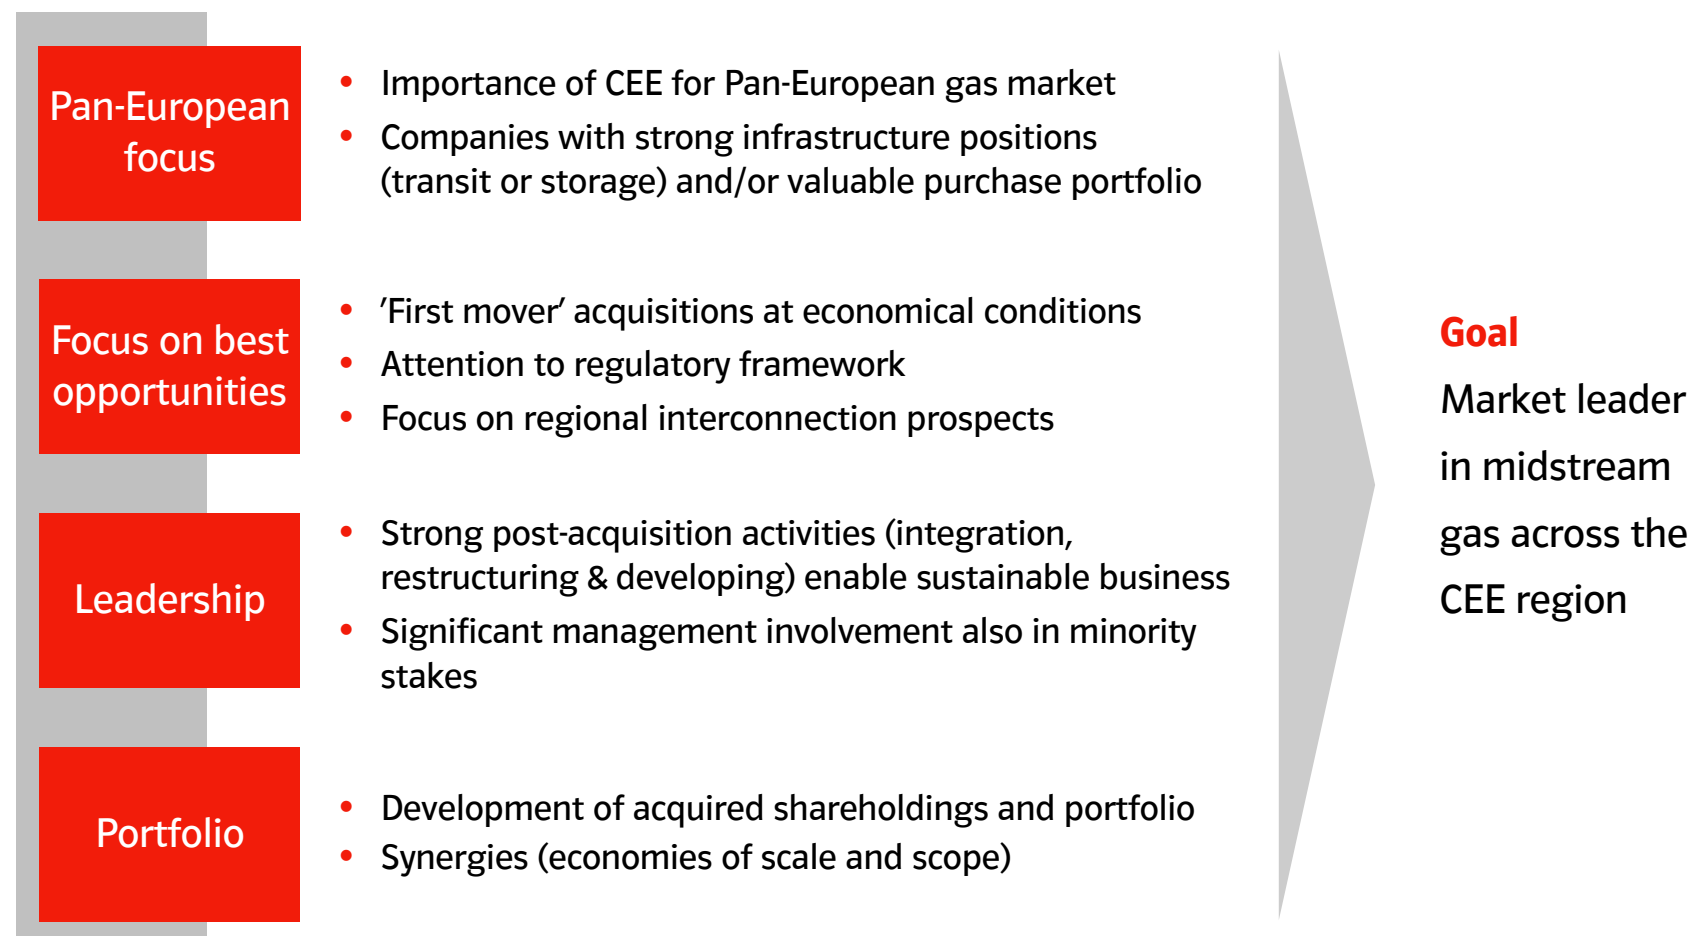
Pan-European focus

- Importance of CEE for Pan-European gas market
- Companies with strong infrastructure positions (transit or storage) and/or valuable purchase portfolio

Focus on best opportunities

- 'First mover' acquisitions at economical conditions
- Attention to regulatory framework
- Focus on regional interconnection prospects

Leadership

- Strong post-acquisition activities (integration, restructuring & developing) enable sustainable business
- Significant management involvement also in minority stakes

Portfolio

- Development of acquired shareholdings and portfolio
- Synergies (economies of scale and scope)

Goal

Market leader in midstream gas across the CEE region